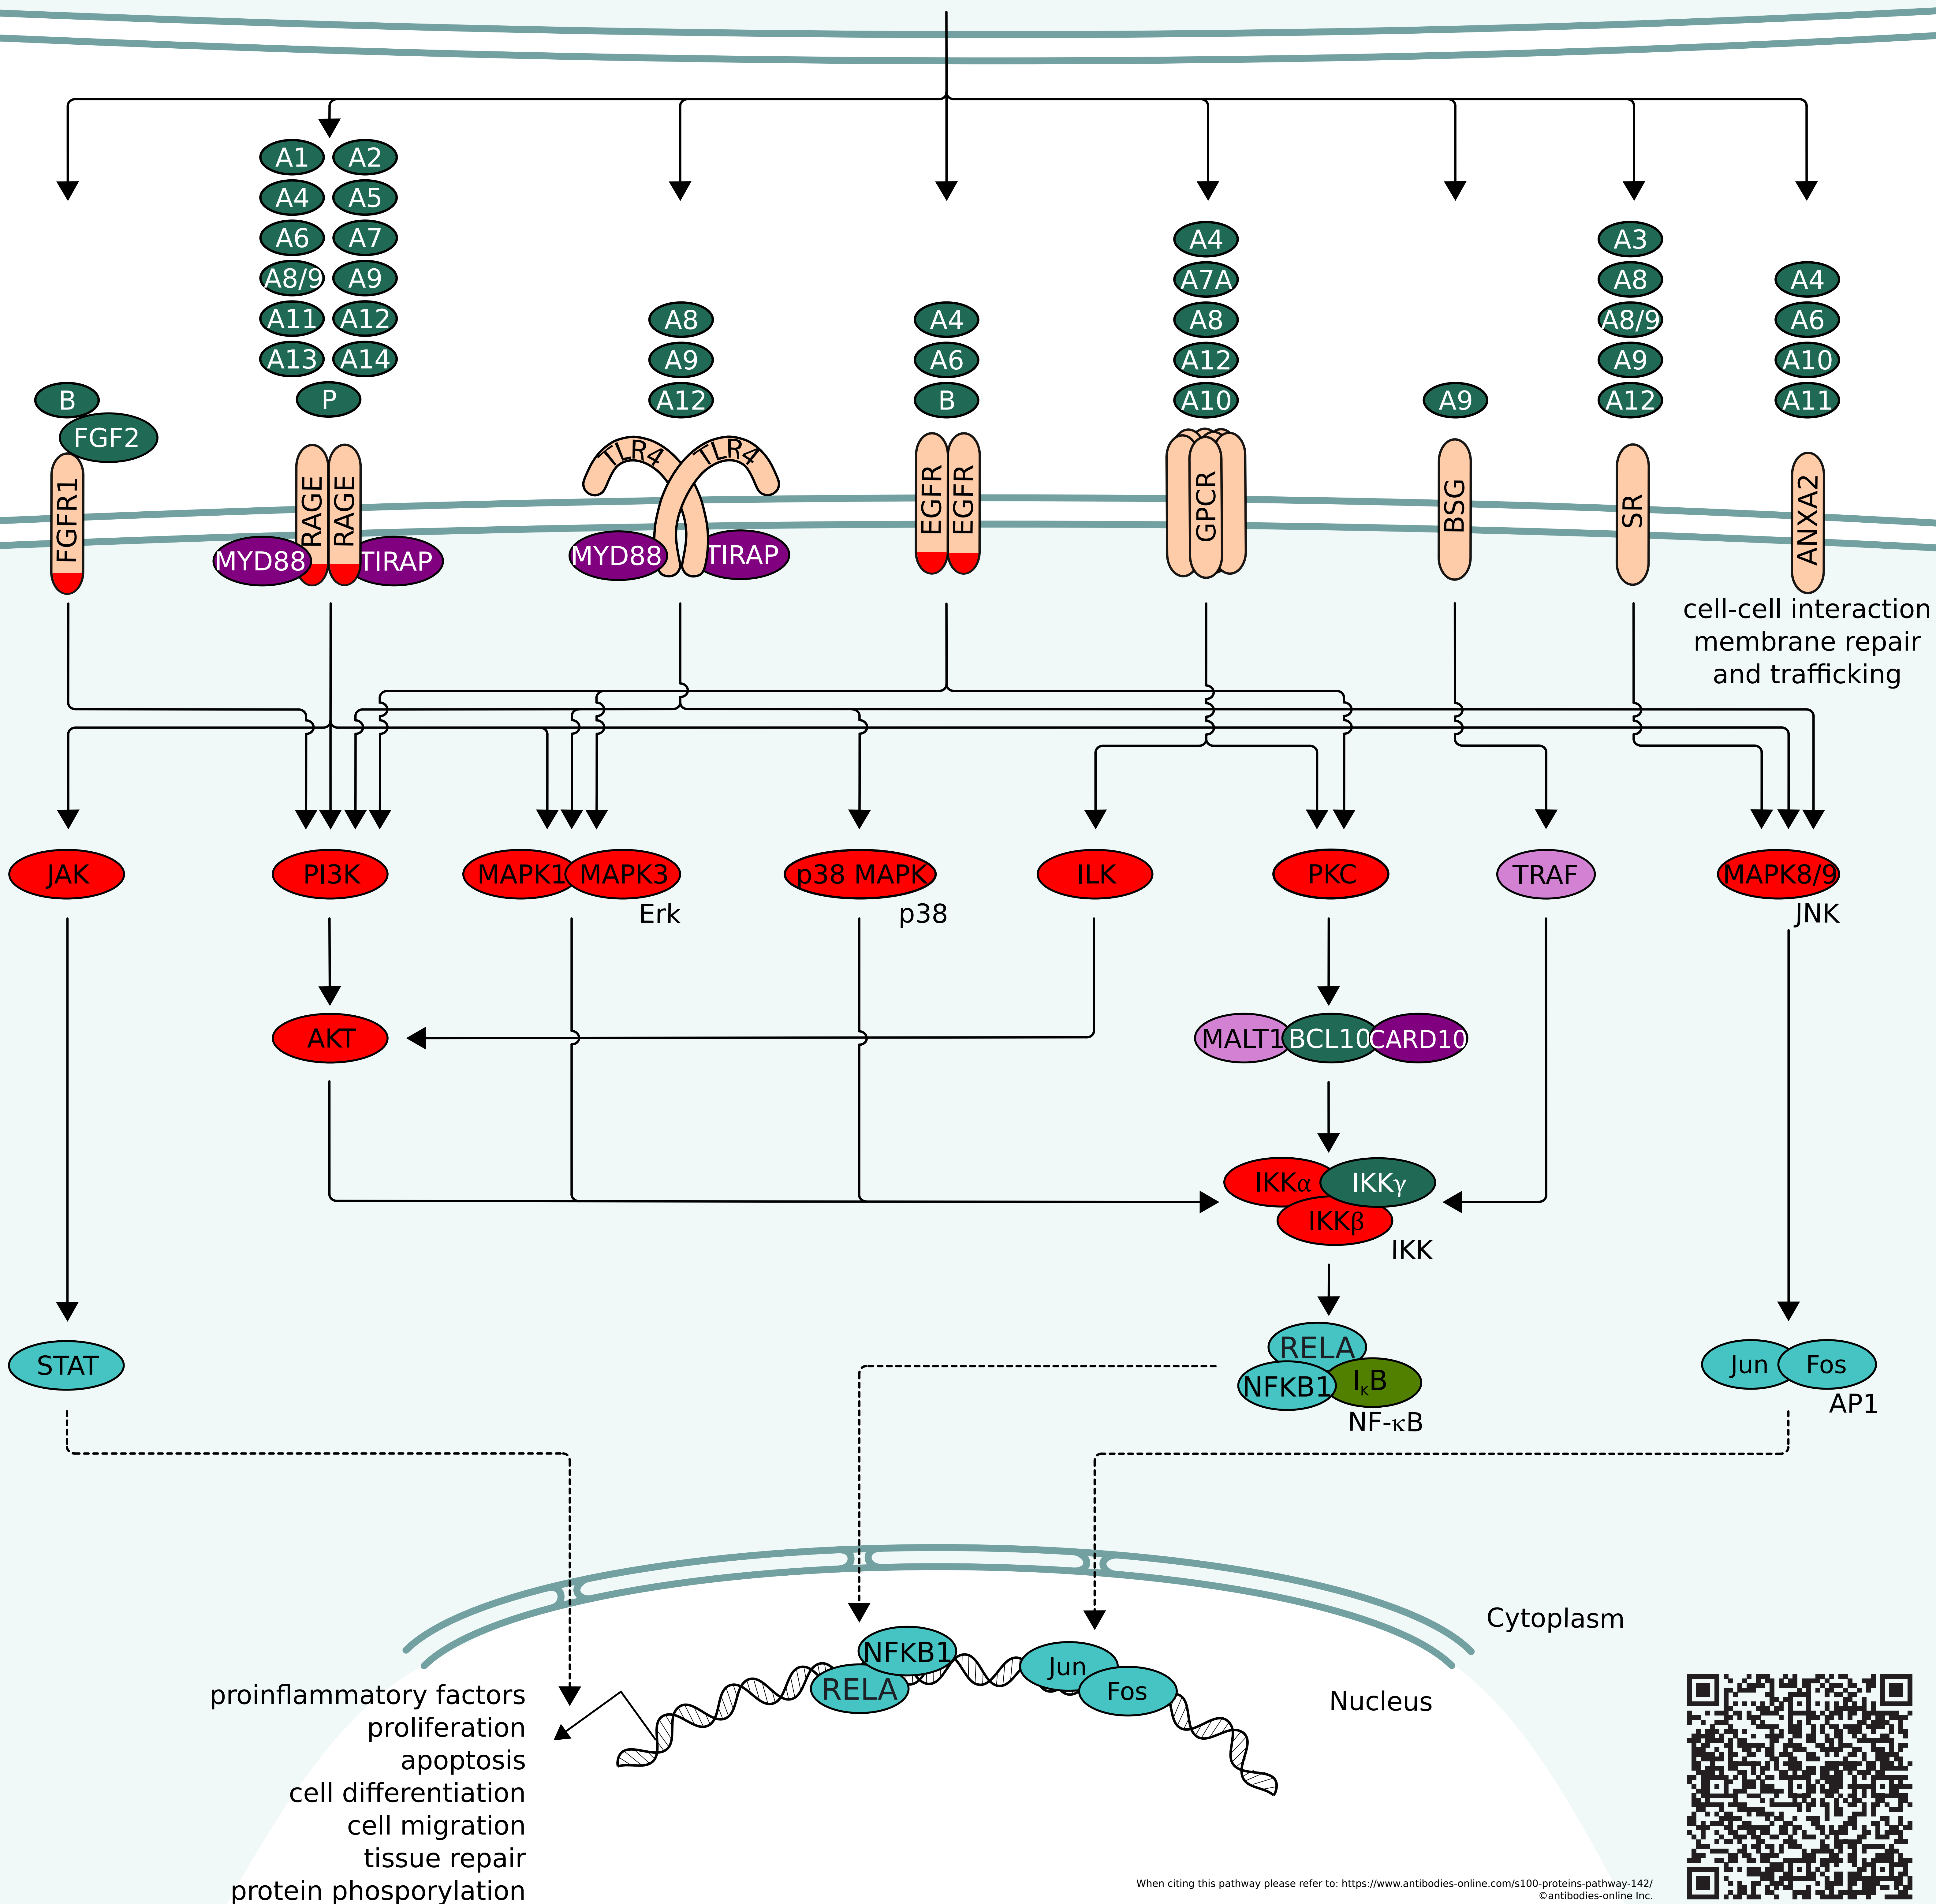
A1 A2
A4 A5
A6 A7
A8/9 A9
A11 A12
A13 A14
P

B
FGF2
FGFR1

RAGE RAGE
MYD88 TIRAP

A8
A9
A12
TLR4 TLR4
MYD88 TIRAP

A4
A6
B
EGFR EGFR

A4
A7A
A8
A12
A10
GPCR

A9
BSG

A3
A8
A8/9
A9
A12
SR

A4
A6
A10
A11
ANXA2

cell-cell interaction
membrane repair
and trafficking

JAK
PI3K
MAPK1 MAPK3
Erk
p38 MAPK
p38
ILK
PKC
TRAF
MAPK8/9
JNK

AKT
MALT1 BCL10 CARD10

IKKα IKKγ
IKKβ
IKK

STAT
RELA
NFKB1 I$_κ$B
NF-κB
Jun Fos
AP1

Cytoplasm
Nucleus
NFKB1
RELA
Jun
Fos

proinflammatory factors
proliferation
apoptosis
cell differentiation
cell migration
tissue repair
protein phosporylation

When citing this pathway please refer to: https://www.antibodies-online.com/s100-proteins-pathway-142/
©antibodies-online Inc.